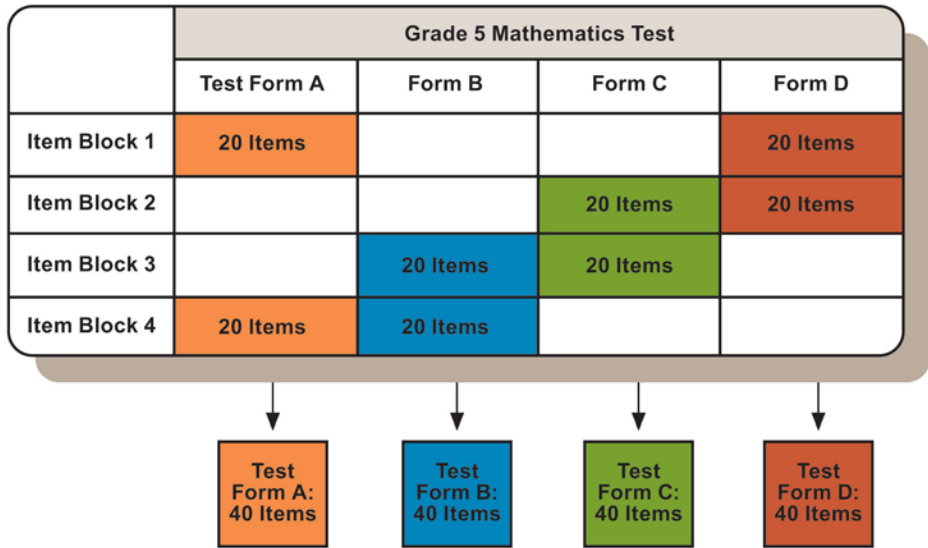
| | Grade 5 Mathematics Test | | | |
|---|---|---|---|---|
| | Test Form A | Form B | Form C | Form D |
| Item Block 1 | 20 Items | | | 20 Items |
| Item Block 2 | | | 20 Items | 20 Items |
| Item Block 3 | | 20 Items | 20 Items | |
| Item Block 4 | 20 Items | 20 Items | | |

Test Form A: 40 Items

Test Form B: 40 Items

Test Form C: 40 Items

Test Form D: 40 Items